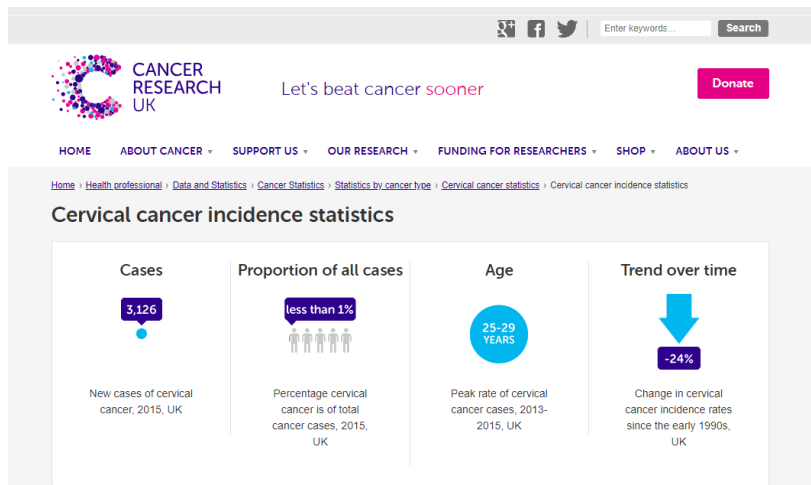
Enter keywords... Search

CANCER RESEARCH UK

Let's beat cancer sooner

Donate

HOME ABOUT CANCER SUPPORT US OUR RESEARCH FUNDING FOR RESEARCHERS SHOP ABOUT US

Home › Health professional › Data and Statistics › Cancer Statistics › Statistics by cancer type › Cervical cancer statistics › Cervical cancer incidence statistics

Cervical cancer incidence statistics

| Cases | Proportion of all cases | Age | Trend over time |
|---|---|---|---|
| 3,126 | less than 1% | 25-29 YEARS | -24% |
| New cases of cervical cancer, 2015, UK | Percentage cervical cancer is of total cancer cases, 2015, UK | Peak rate of cervical cancer cases, 2013-2015, UK | Change in cervical cancer incidence rates since the early 1990s, UK |